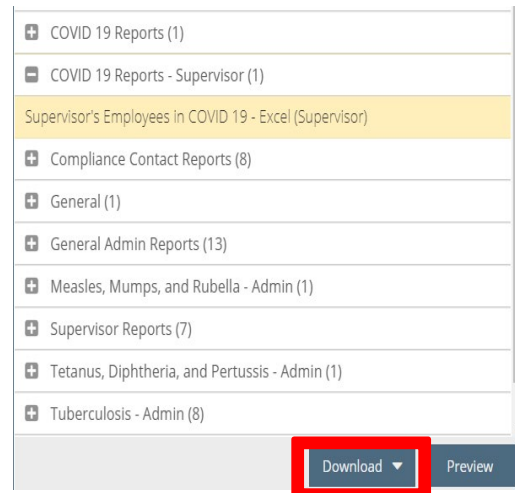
COVID 19 Reports (1)

COVID 19 Reports - Supervisor (1)

Supervisor's Employees in COVID 19 - Excel (Supervisor)

Compliance Contact Reports (8)

General (1)

General Admin Reports (13)

Measles, Mumps, and Rubella - Admin (1)

Supervisor Reports (7)

Tetanus, Diphtheria, and Pertussis - Admin (1)

Tuberculosis - Admin (8)

Download

Preview